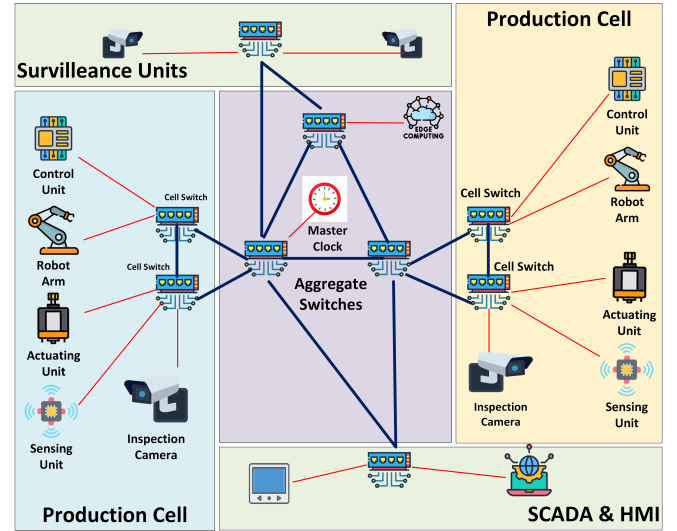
Production Cell

Survilleance Units

EDGE COMPUTING

Control Unit

Cell Switch

Master Clock

Cell Switch

Control Unit

Robot Arm

Cell Switch

Robot Arm

Cell Switch

Aggregate Switches

Actuating Unit

Actuating Unit

Sensing Unit

Inspection Camera

Inspection Camera

Sensing Unit

Production Cell

SCADA & HMI